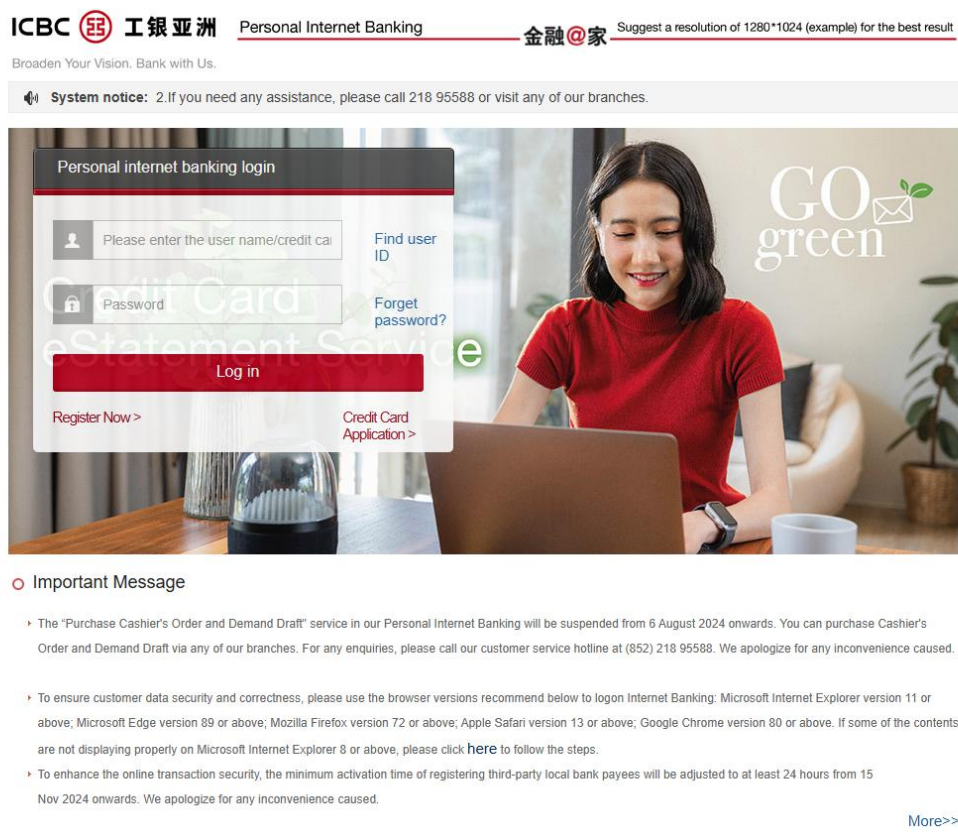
ICBC 工银亚洲 Personal Internet Banking 金融@家 Suggest a resolution of 1280*1024 (example) for the best result

Broaden Your Vision. Bank with Us.

System notice: 2.If you need any assistance, please call 218 95588 or visit any of our branches.

Personal internet banking login

Please enter the user name/credit ca

Find user ID

Password

Forget password?

Log in

Register Now >

Credit Card Application >

Credit Card eStatement Service

GO green

Important Message

The "Purchase Cashier's Order and Demand Draft" service in our Personal Internet Banking will be suspended from 6 August 2024 onwards. You can purchase Cashier's Order and Demand Draft via any of our branches. For any enquiries, please call our customer service hotline at (852) 218 95588. We apologize for any inconvenience caused.

To ensure customer data security and correctness, please use the browser versions recommend below to logon Internet Banking: Microsoft Internet Explorer version 11 or above; Microsoft Edge version 89 or above; Mozilla Firefox version 72 or above; Apple Safari version 13 or above; Google Chrome version 80 or above. If some of the contents are not displaying properly on Microsoft Internet Explorer 8 or above, please click here to follow the steps.

To enhance the online transaction security, the minimum activation time of registering third-party local bank payees will be adjusted to at least 24 hours from 15 Nov 2024 onwards. We apologize for any inconvenience caused.

More>>